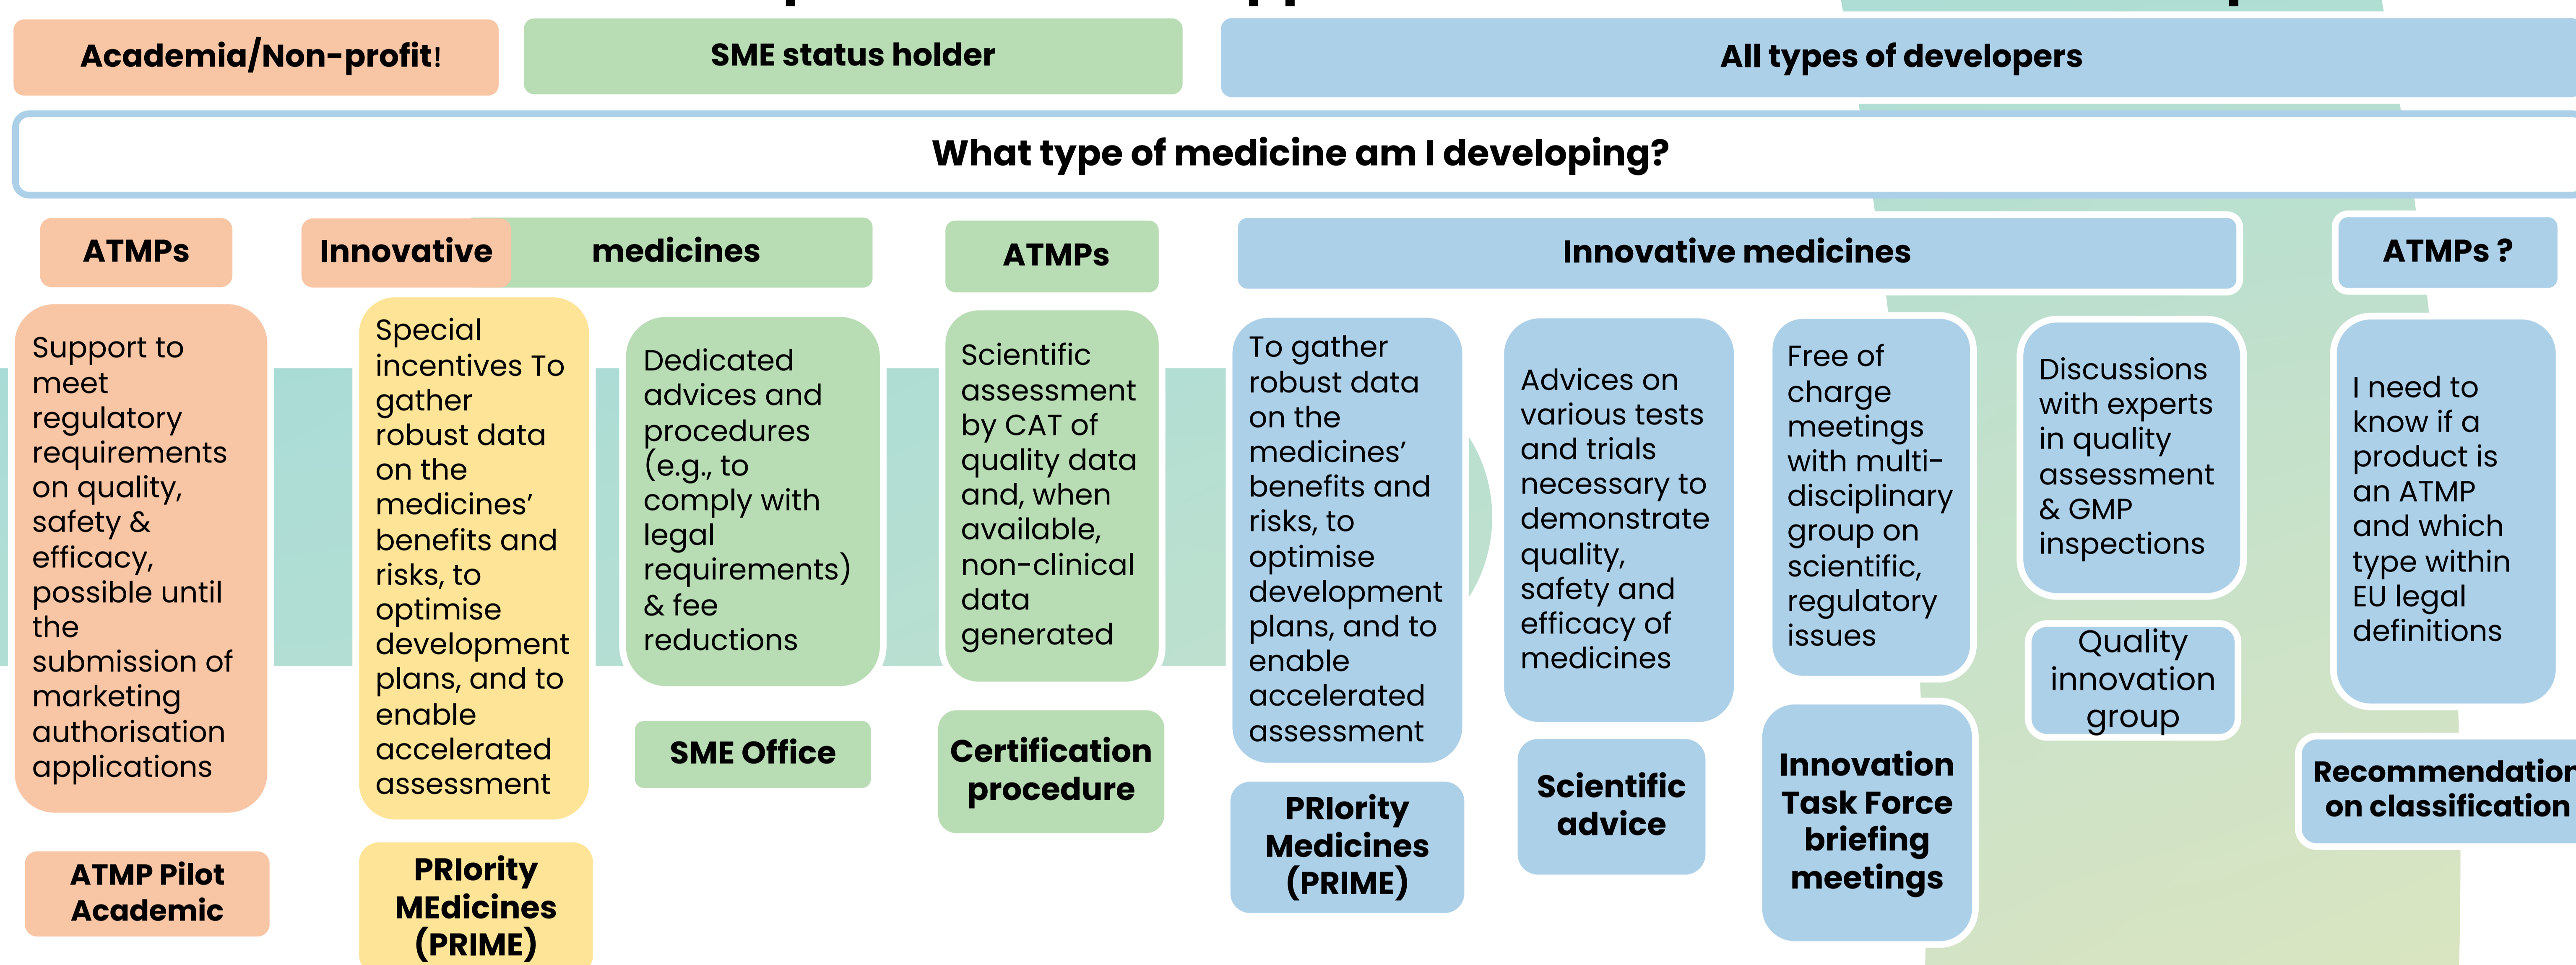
Academia/Non-profit!

SME status holder

All types of developers

What type of medicine am I developing?

ATMPs

Innovative medicines

ATMPs

Innovative medicines

ATMPs ?

Support to meet regulatory requirements on quality, safety & efficacy, possible until the submission of marketing authorisation applications

ATMP Pilot Academic

Special incentives To gather robust data on the medicines' benefits and risks, to optimise development plans, and to enable accelerated assessment

PRIority MEdicines (PRIME)

Dedicated advices and procedures (e.g., to comply with legal requirements) & fee reductions

SME Office

Scientific assessment by CAT of quality data and, when available, non-clinical data generated

Certification procedure

To gather robust data on the medicines' benefits and risks, to optimise development plans, and to enable accelerated assessment

PRIority Medicines (PRIME)

Advices on various tests and trials necessary to demonstrate quality, safety and efficacy of medicines

Scientific advice

Free of charge meetings with multi-disciplinary group on scientific, regulatory issues

Innovation Task Force briefing meetings

Discussions with experts in quality assessment & GMP inspections

Quality innovation group

I need to know if a product is an ATMP and which type within EU legal definitions

Recommendatior on classification